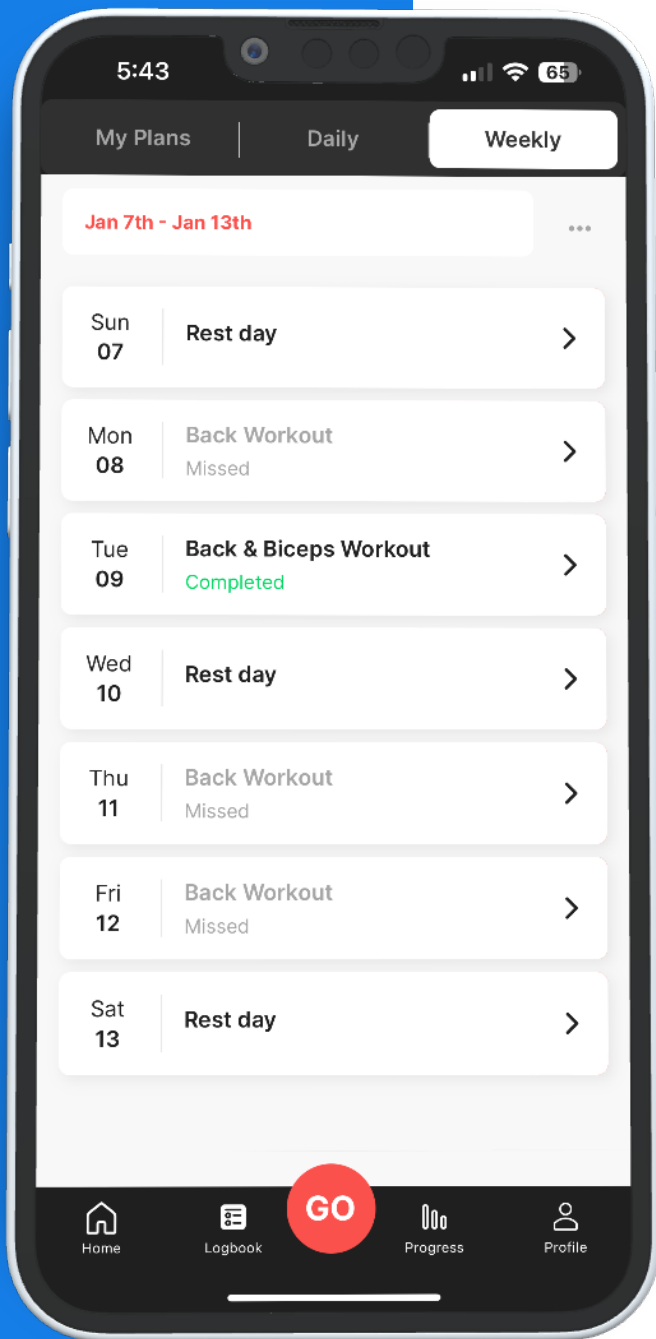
5:43

65

My Plans | Daily | Weekly

Jan 7th - Jan 13th

Sun 07 Rest day

Mon 08 Back Workout Missed

Tue 09 Back & Biceps Workout Completed

Wed 10 Rest day

Thu 11 Back Workout Missed

Fri 12 Back Workout Missed

Sat 13 Rest day

Home Logbook GO Progress Profile